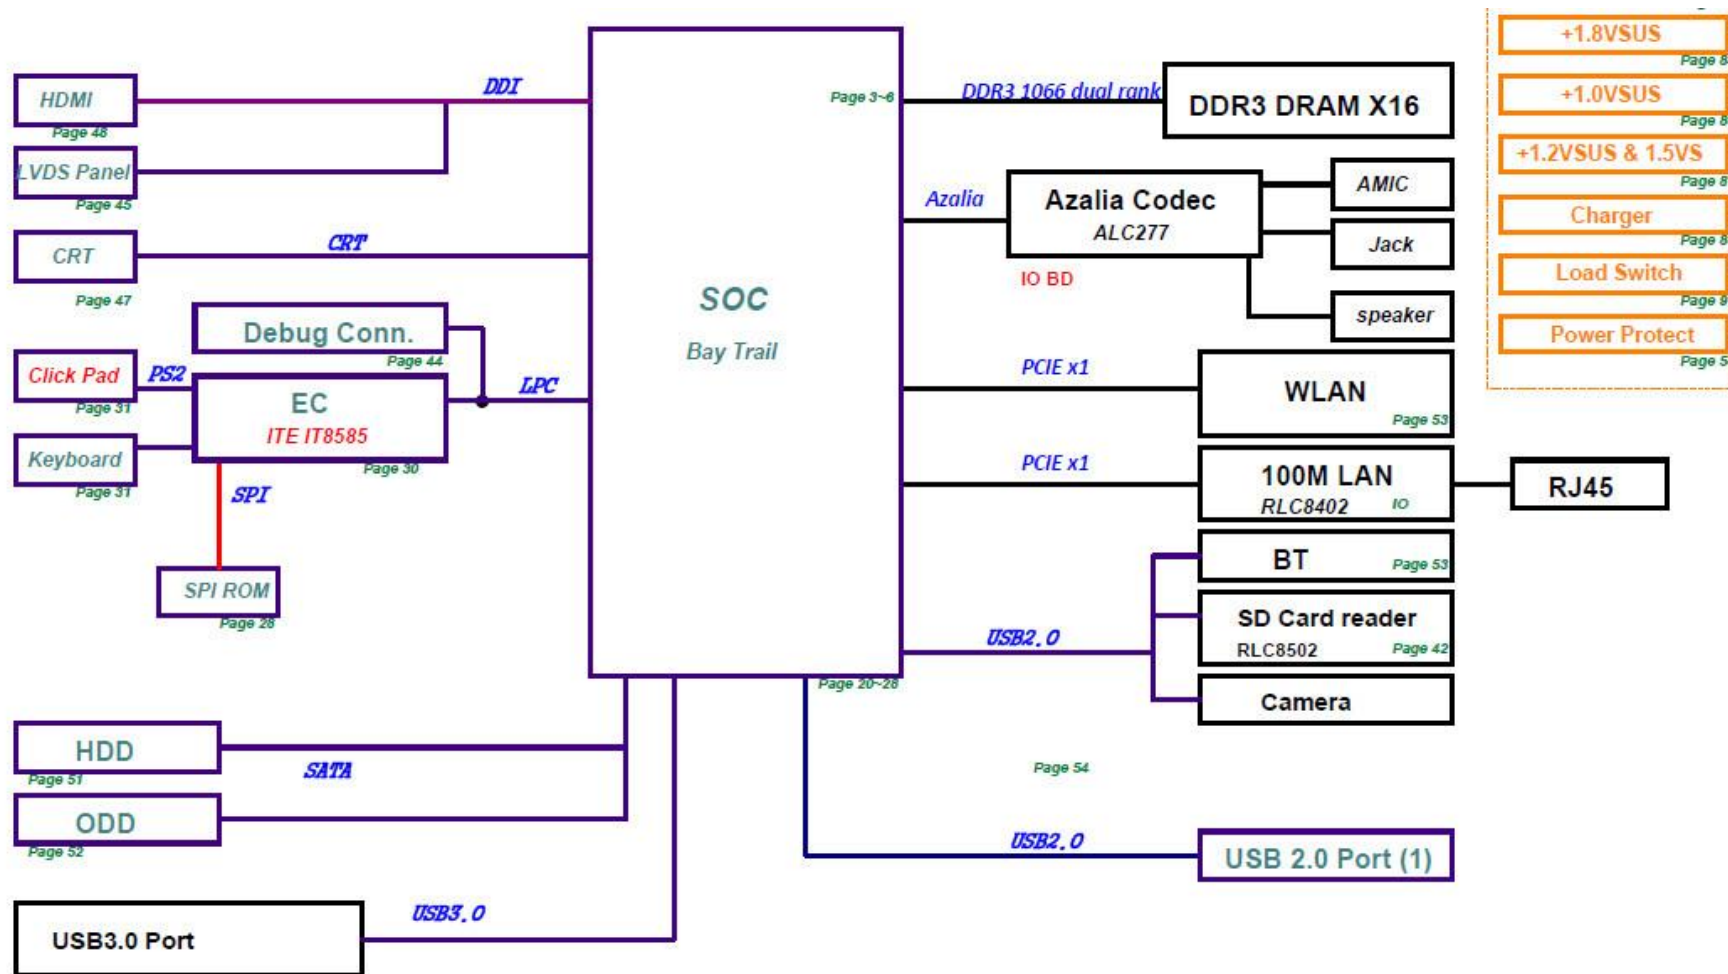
HDMI
Page 48
LVDS Panel
Page 45
CRT
Page 47
DDI
CRT
Debug Conn.
Page 44
Click Pad
PS2
Page 31
EC
ITE IT8585
Page 30
LPC
Keyboard
Page 31
SPI
SPI ROM
Page 28
SOC
Bay Trail
Page 3~6
Page 20~28
DDR3 1066 dual rank
DDR3 DRAM X16
Azalia
Azalia Codec
ALC277
IO BD
AMIC
Jack
speaker
PCIE x1
WLAN
Page 53
PCIE x1
100M LAN
RLC8402
IO
RJ45
BT
Page 53
SD Card reader
RLC8502
Page 42
USB2.0
Camera
Page 54
USB2.0
USB 2.0 Port (1)
HDD
Page 51
SATA
ODD
Page 52
USB3.0
USB3.0 Port
+1.8VSUS
Page 8
+1.0VSUS
Page 8
+1.2VSUS & 1.5VS
Page 8
Charger
Page 8
Load Switch
Page 9
Power Protect
Page 5